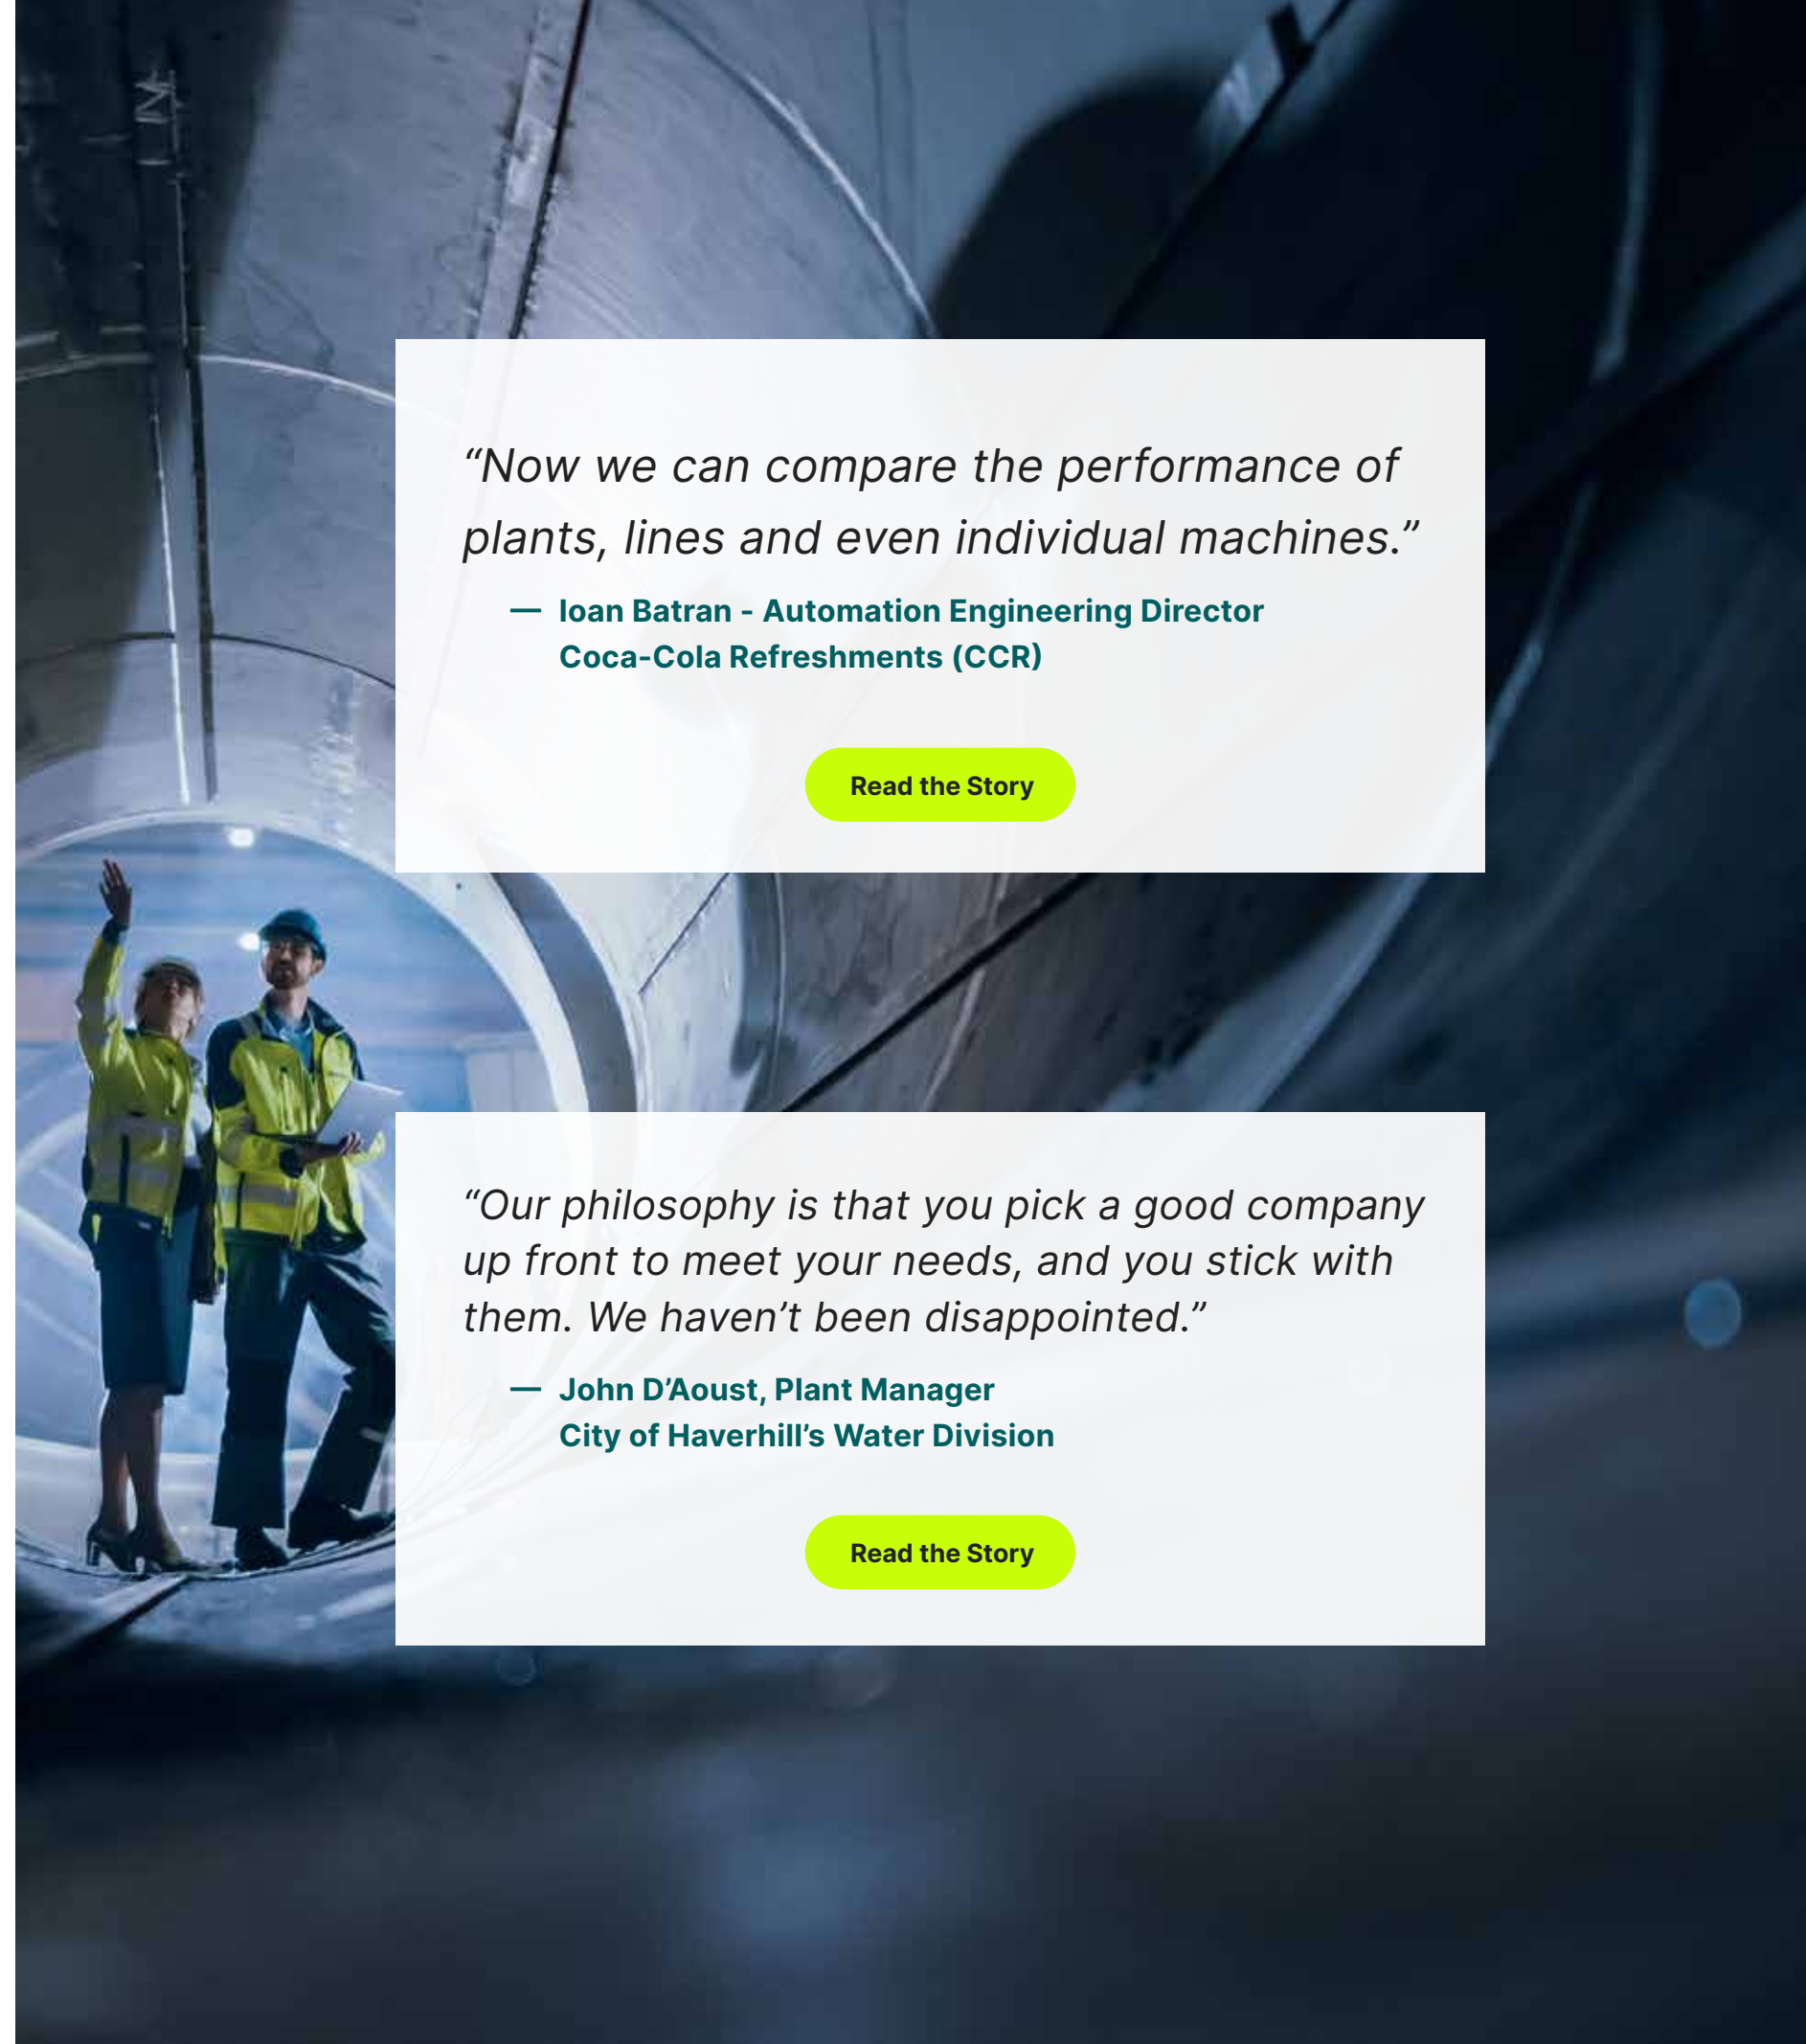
“Now we can compare the performance of plants, lines and even individual machines.”

— Ioan Batran - Automation Engineering Director
Coca-Cola Refreshments (CCR)

Read the Story

“Our philosophy is that you pick a good company up front to meet your needs, and you stick with them. We haven’t been disappointed.”

— John D’Aoust, Plant Manager
City of Haverhill’s Water Division

Read the Story